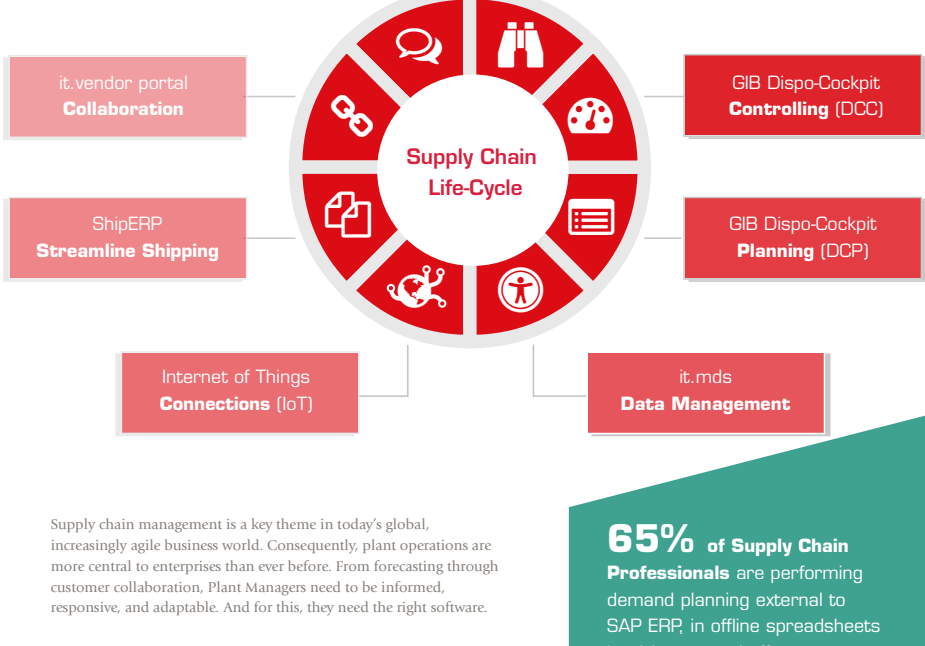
it.vendor portal
**Collaboration**

Supply Chain Life-Cycle

GIB Dispo-Cockpit
**Controlling** (DCC)

ShipERP
**Streamline Shipping**

GIB Dispo-Cockpit
**Planning** (DCP)

Internet of Things
**Connections** (IoT)

it.mds
**Data Management**

Supply chain management is a key theme in today's global, increasingly agile business world. Consequently, plant operations are more central to enterprises than ever before. From forecasting through customer collaboration, Plant Managers need to be informed, responsive, and adaptable. And for this, they need the right software.

**65% of Supply Chain Professionals** are performing demand planning external to SAP ERP, in offline spreadsheets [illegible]